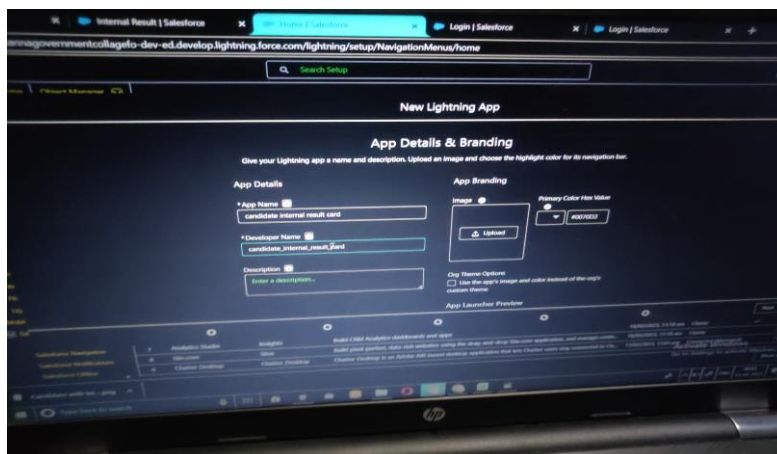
Internal Result | Salesforce
Home | Salesforce
Login | Salesforce
Login | Salesforce

annagovernmentcollagefo-dev-ed.develop.lightning.force.com/lightning/setup/NavigationMenus/home

Search Setup

Object Manager

New Lightning App

App Details & Branding

Give your Lightning app a name and description. Upload an image and choose the highlight color for its navigation bar.

App Details

* App Name
candidate internal result card

* Developer Name
candidate_internal_result_card

Description
Enter a description...

App Branding

Image

Upload

Primary Color Hex Value
#0070D2

Org Theme Options
Use the app's image and color instead of the org's custom theme

App Launcher Preview

Analytics Studio
Insights
Build CRM Analytics dashboards and apps

Sitecom
Sites
Build pixel-perfect, data-rich websites using the drag-and-drop Sitecom application, and manage conte...

Chatter Desktop
Chatter Desktop
Chatter Desktop is an Adobe AIR-based desktop application that lets Chatter users stay connected to Ch...

Salesforce Navigation
Salesforce Notifications
Salesforce Offline

Next

Candidate with ter...png

Type here to search

hp